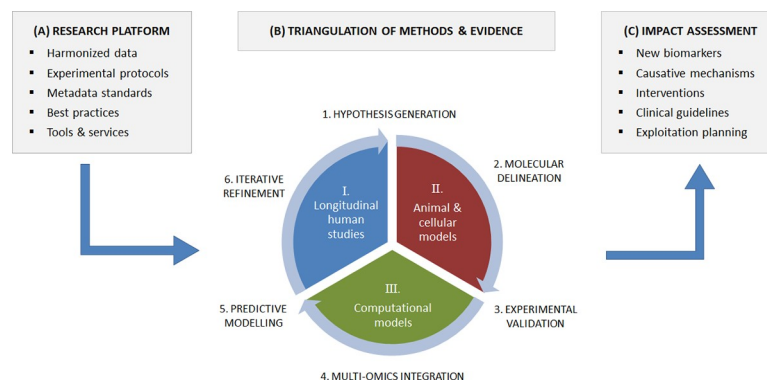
(A) RESEARCH PLATFORM
- Harmonized data
- Experimental protocols
- Metadata standards
- Best practices
- Tools & services

(B) TRIANGULATION OF METHODS & EVIDENCE

1. HYPOTHESIS GENERATION

2. MOLECULAR DELINEATION

3. EXPERIMENTAL VALIDATION

4. MULTI-OMICS INTEGRATION

5. PREDICTIVE MODELLING

6. ITERATIVE REFINEMENT

I. Longitudinal human studies

II. Animal & cellular models

III. Computational models

(C) IMPACT ASSESSMENT
- New biomarkers
- Causative mechanisms
- Interventions
- Clinical guidelines
- Exploitation planning